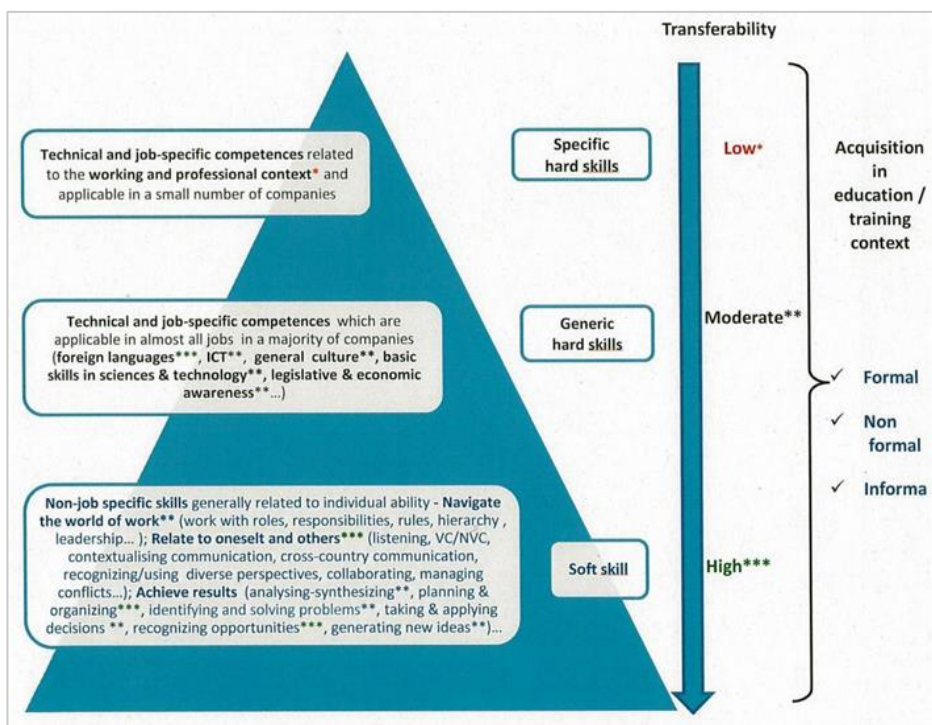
Transferability

Technical and job-specific competences related to the working and professional context* and applicable in a small number of companies

Specific hard skills

Low*

Acquisition in education / training context

Technical and job-specific competences which are applicable in almost all jobs in a majority of companies (foreign languages***, ICT**, general culture**, basic skills in sciences & technology**, legislative & economic awareness**...)

Generic hard skills

Moderate**

✓ Formal

✓ Non formal

✓ Informa

Non-job specific skills generally related to individual ability - Navigate the world of work** (work with roles, responsibilities, rules, hierarchy, leadership... ); Relate to oneselt and others*** (listening, VC/NVC, contextualising communication, cross-country communication, recognizing/using diverse perspectives, collaborating, managing conflicts...); Achieve results (analysing-synthesizing**, planning & organizing***, identifying and solving problems**, taking & applying decisions **, recognizing opportunities***, generating new ideas**)...

Soft skill

High***